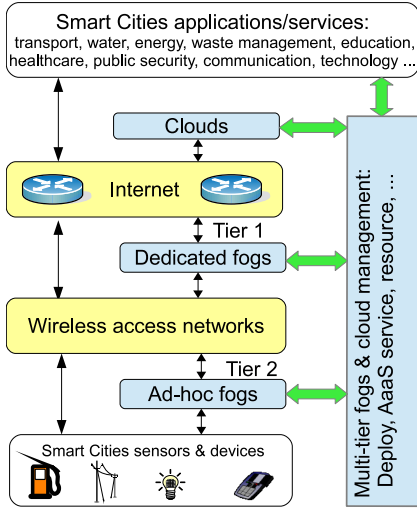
Smart Cities applications/services:
transport, water, energy, waste management, education, healthcare, public security, communication, technology ...

Clouds

Internet

Tier 1

Dedicated fogs

Wireless access networks

Tier 2

Ad-hoc fogs

Smart Cities sensors & devices

Multi-tier fogs & cloud management:
Deploy, AaaS service, resource, ...